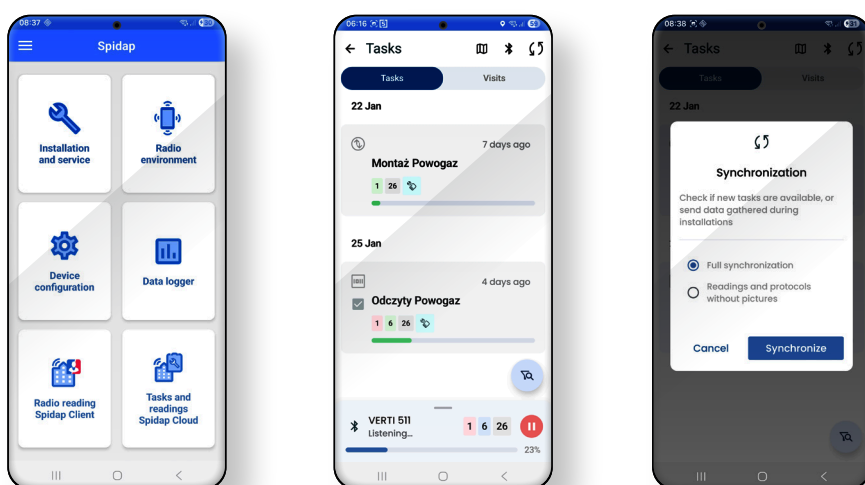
08:37

Spidap

Installation and service

Radio environment

Device configuration

Data logger

Radio reading Spidap Client

Tasks and readings Spidap Cloud

06:16

Tasks

Tasks

Visits

22 Jan

7 days ago

Montaż Powogaz

1 26

25 Jan

4 days ago

Odczyty Powogaz

1 6 26

VERTI 511

Listening...

1 6 26

23%

08:38

Tasks

Tasks

Visits

22 Jan

Synchronization

Check if new tasks are available, or send data gathered during installations

Full synchronization

Readings and protocols without pictures

Cancel

Synchronize